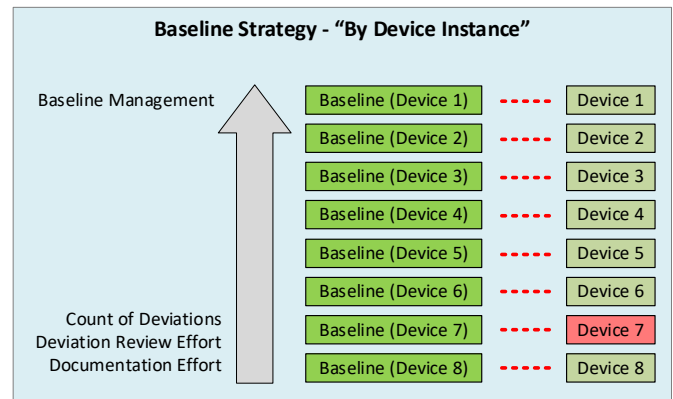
Baseline Strategy - "By Device Instance"

Baseline Management

Baseline (Device 1) Device 1
Baseline (Device 2) Device 2
Baseline (Device 3) Device 3
Baseline (Device 4) Device 4
Baseline (Device 5) Device 5
Baseline (Device 6) Device 6
Baseline (Device 7) Device 7
Baseline (Device 8) Device 8

Count of Deviations
Deviation Review Effort
Documentation Effort